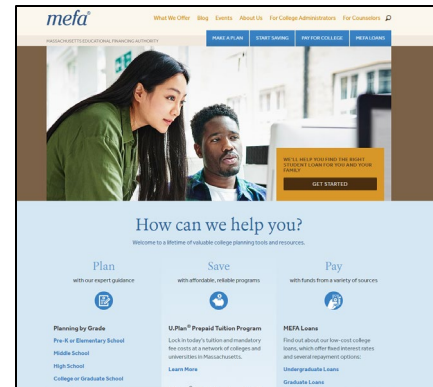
mefa®

What We Offer Blog Events About Us For College Administrators For Counselors

MASSACHUSETTS EDUCATIONAL FINANCING AUTHORITY

MAKE A PLAN START SAVING PAY FOR COLLEGE MEFA LOANS

WE'LL HELP YOU FIND THE RIGHT STUDENT LOAN FOR YOU AND YOUR FAMILY

GET STARTED

How can we help you?

Welcome to a lifetime of valuable college planning tools and resources.

Plan

with our expert guidance

Planning by Grade

Pre-K or Elementary School

Middle School

High School

College or Graduate School

Save

with affordable, reliable programs

U.Plan® Prepaid Tuition Program

Lock in today's tuition and mandatory fee costs at a network of colleges and universities in Massachusetts.

Learn More

Pay

with funds from a variety of sources

MEFA Loans

Find out about our low-cost college loans, which offer fixed interest rates and several repayment options:

Undergraduate Loans

Graduate Loans